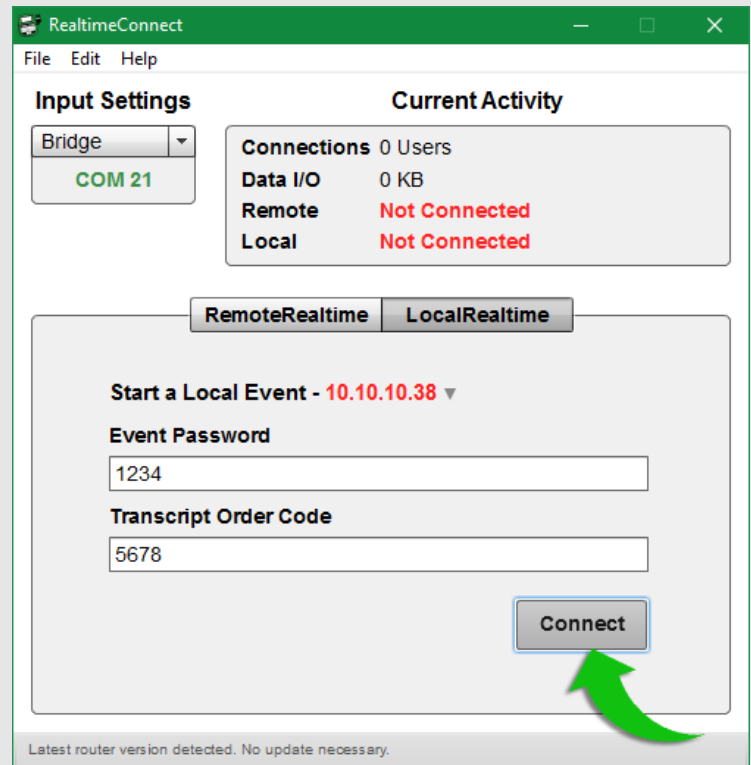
RealtimeConnect
File Edit Help
Input Settings
Bridge
COM 21
Current Activity
Connections 0 Users
Data I/O 0 KB
Remote Not Connected
Local Not Connected
RemoteRealtime LocalRealtime
Start a Local Event - 10.10.10.38
Event Password
1234
Transcript Order Code
5678
Connect
Latest router version detected. No update necessary.